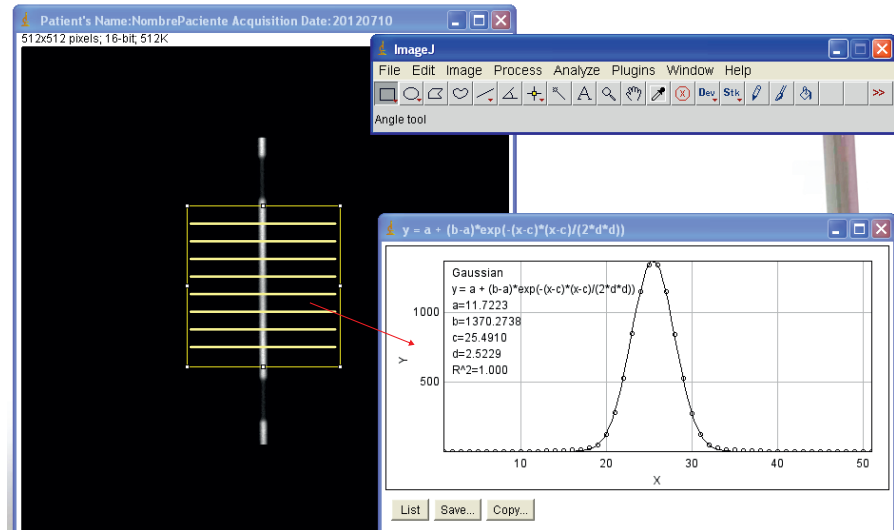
Patient's Name:NombrePaciente Acquisition Date:20120710
512x512 pixels; 16-bit; 512K

ImageJ
File Edit Image Process Analyze Plugins Window Help
Dev Stk >>
Angle tool

y = a + (b-a)*exp(-(x-c)*(x-c)/(2*d*d))

Gaussian
y = a + (b-a)*exp(-(x-c)*(x-c)/(2*d*d))
a=11.7223
b=1370.2738
c=25.4910
d=2.5229
R^2=1.000

1000
500
Y
10 20 30 40 50
X

List Save... Copy...